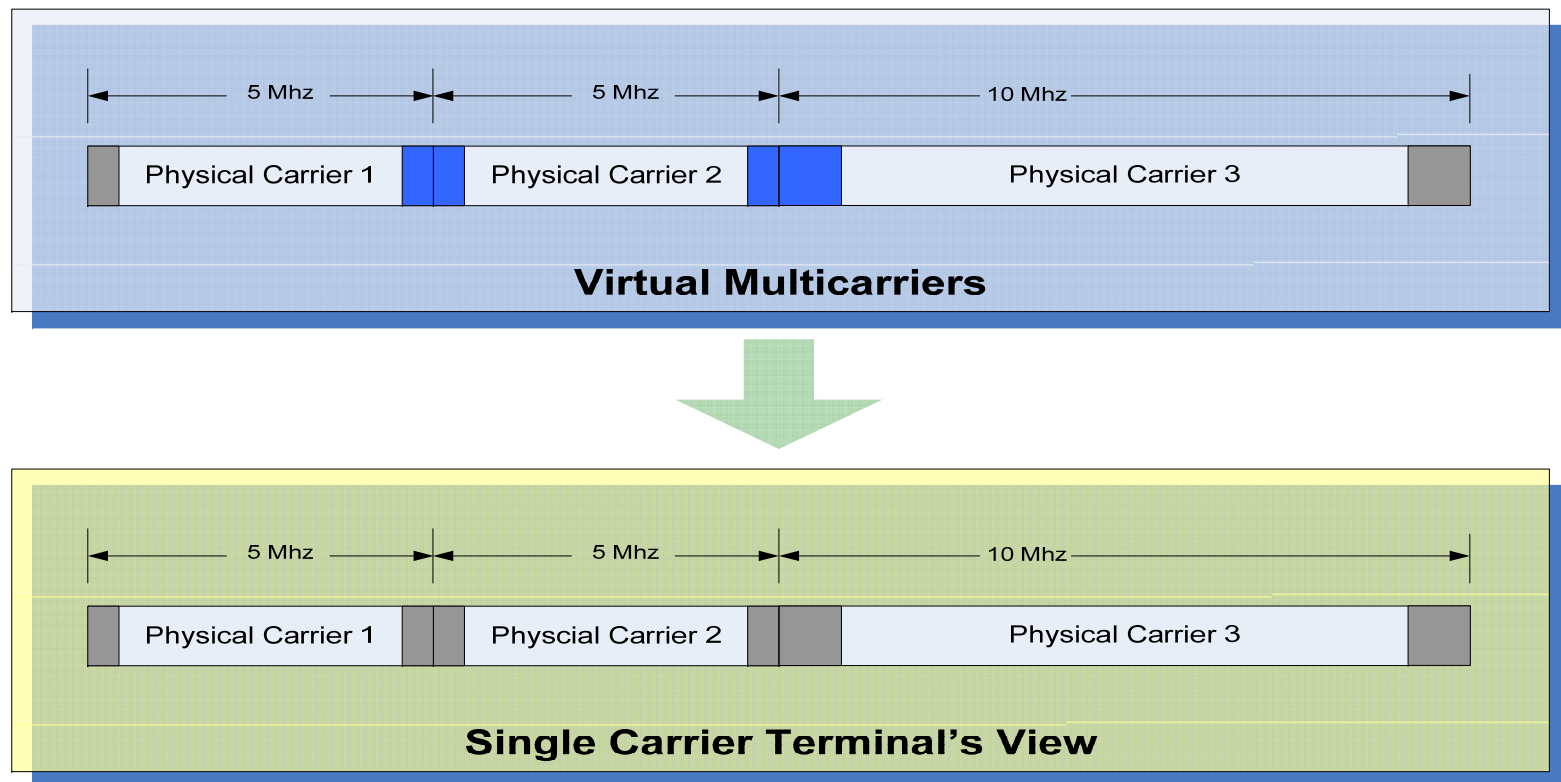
5 Mhz

5 Mhz

10 Mhz

Physical Carrier 1

Physical Carrier 2

Physical Carrier 3

Virtual Multicarriers

5 Mhz

5 Mhz

10 Mhz

Physical Carrier 1

Physcial Carrier 2

Physical Carrier 3

Single Carrier Terminal's View